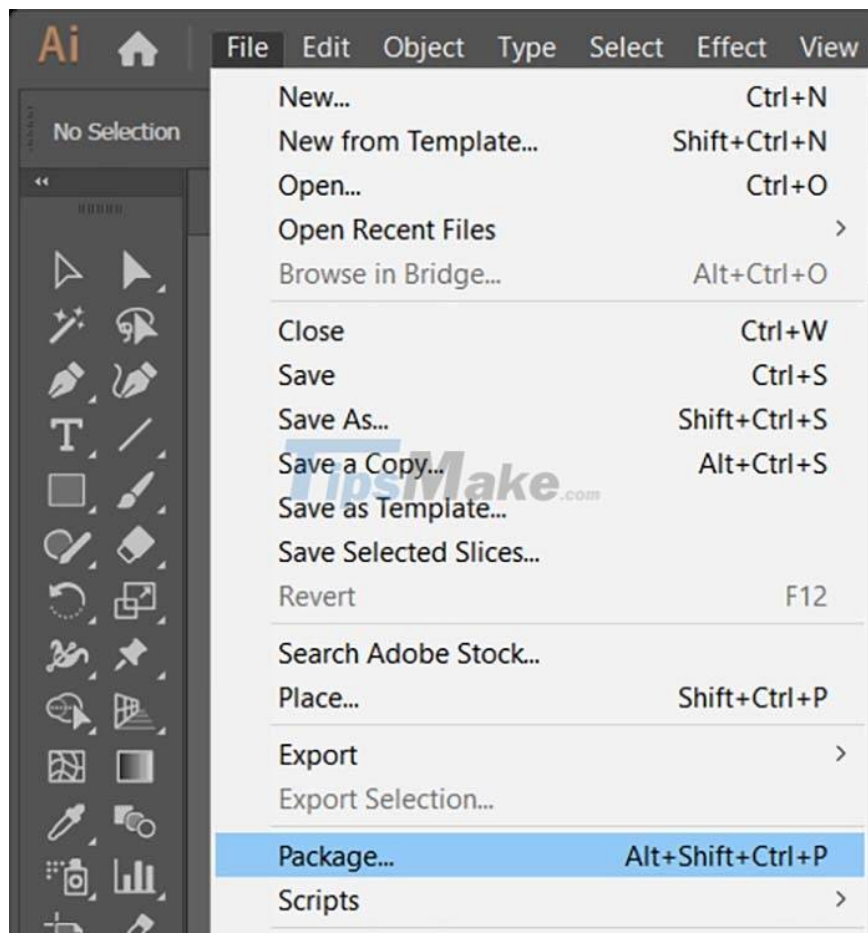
Ai File Edit Object Type Select Effect View

No Selection

New... Ctrl+N
New from Template... Shift+Ctrl+N
Open... Ctrl+O
Open Recent Files >
Browse in Bridge... Alt+Ctrl+O

Close Ctrl+W
Save Ctrl+S
Save As... Shift+Ctrl+S
Save a Copy... Alt+Ctrl+S
Save as Template...
Save Selected Slices...
Revert F12

Search Adobe Stock...
Place... Shift+Ctrl+P

Export >
Export Selection...

Package... Alt+Shift+Ctrl+P
Scripts >

TipsMake.com